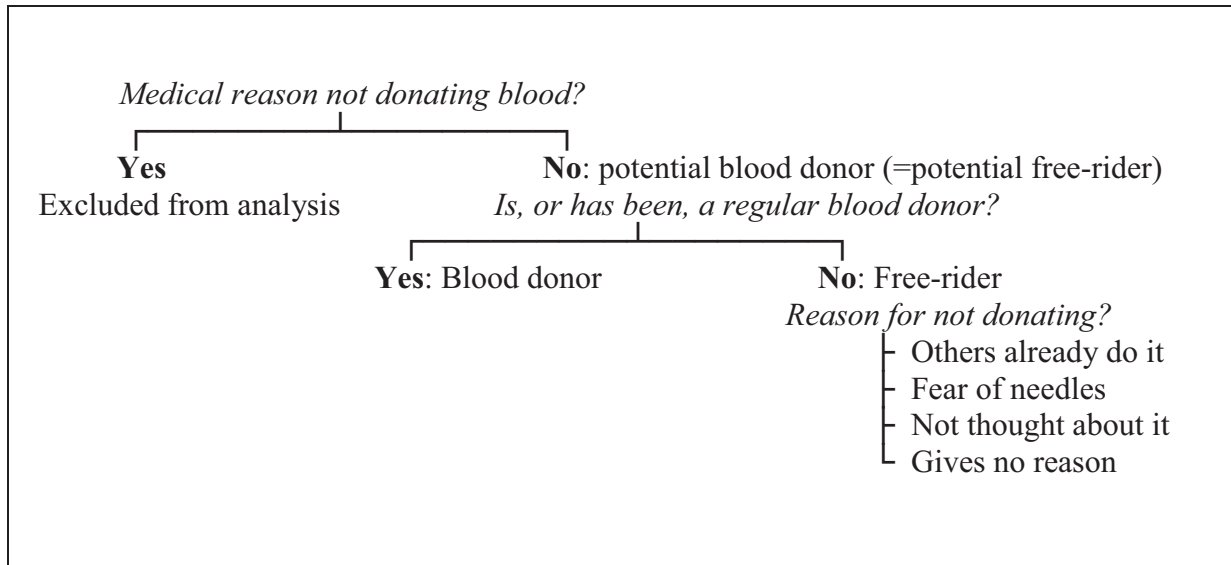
*Medical reason not donating blood?*

**Yes**
Excluded from analysis

**No**: potential blood donor (=potential free-rider)
*Is, or has been, a regular blood donor?*

**Yes**: Blood donor

**No**: Free-rider
*Reason for not donating?*
Others already do it
Fear of needles
Not thought about it
Gives no reason